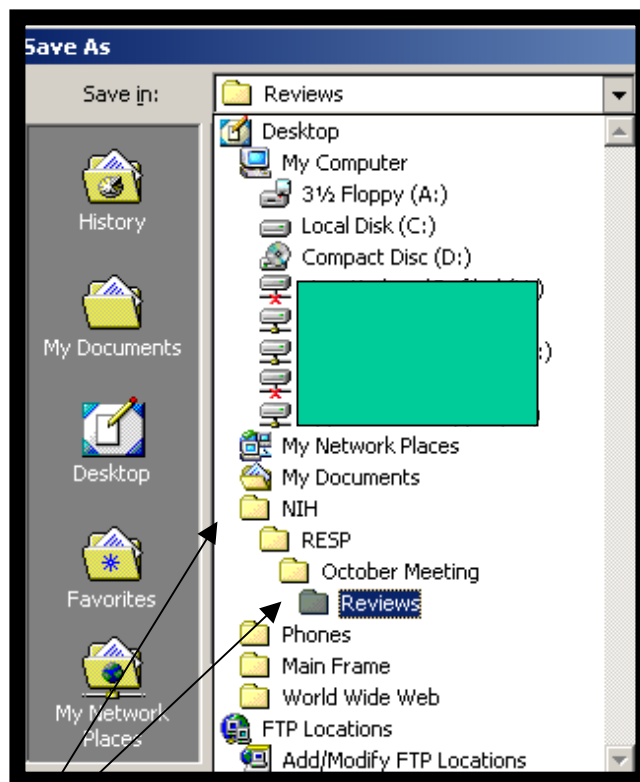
Save As

Save in: Reviews

History
My Documents
Desktop
Favorites
My Network Places

Desktop
My Computer
3½ Floppy (A:)
Local Disk (C:)
Compact Disc (D:)
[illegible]
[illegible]
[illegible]
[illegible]
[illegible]
My Network Places
My Documents
NIH
RESP
October Meeting
Reviews
Phones
Main Frame
World Wide Web
FTP Locations
Add/Modify FTP Locations